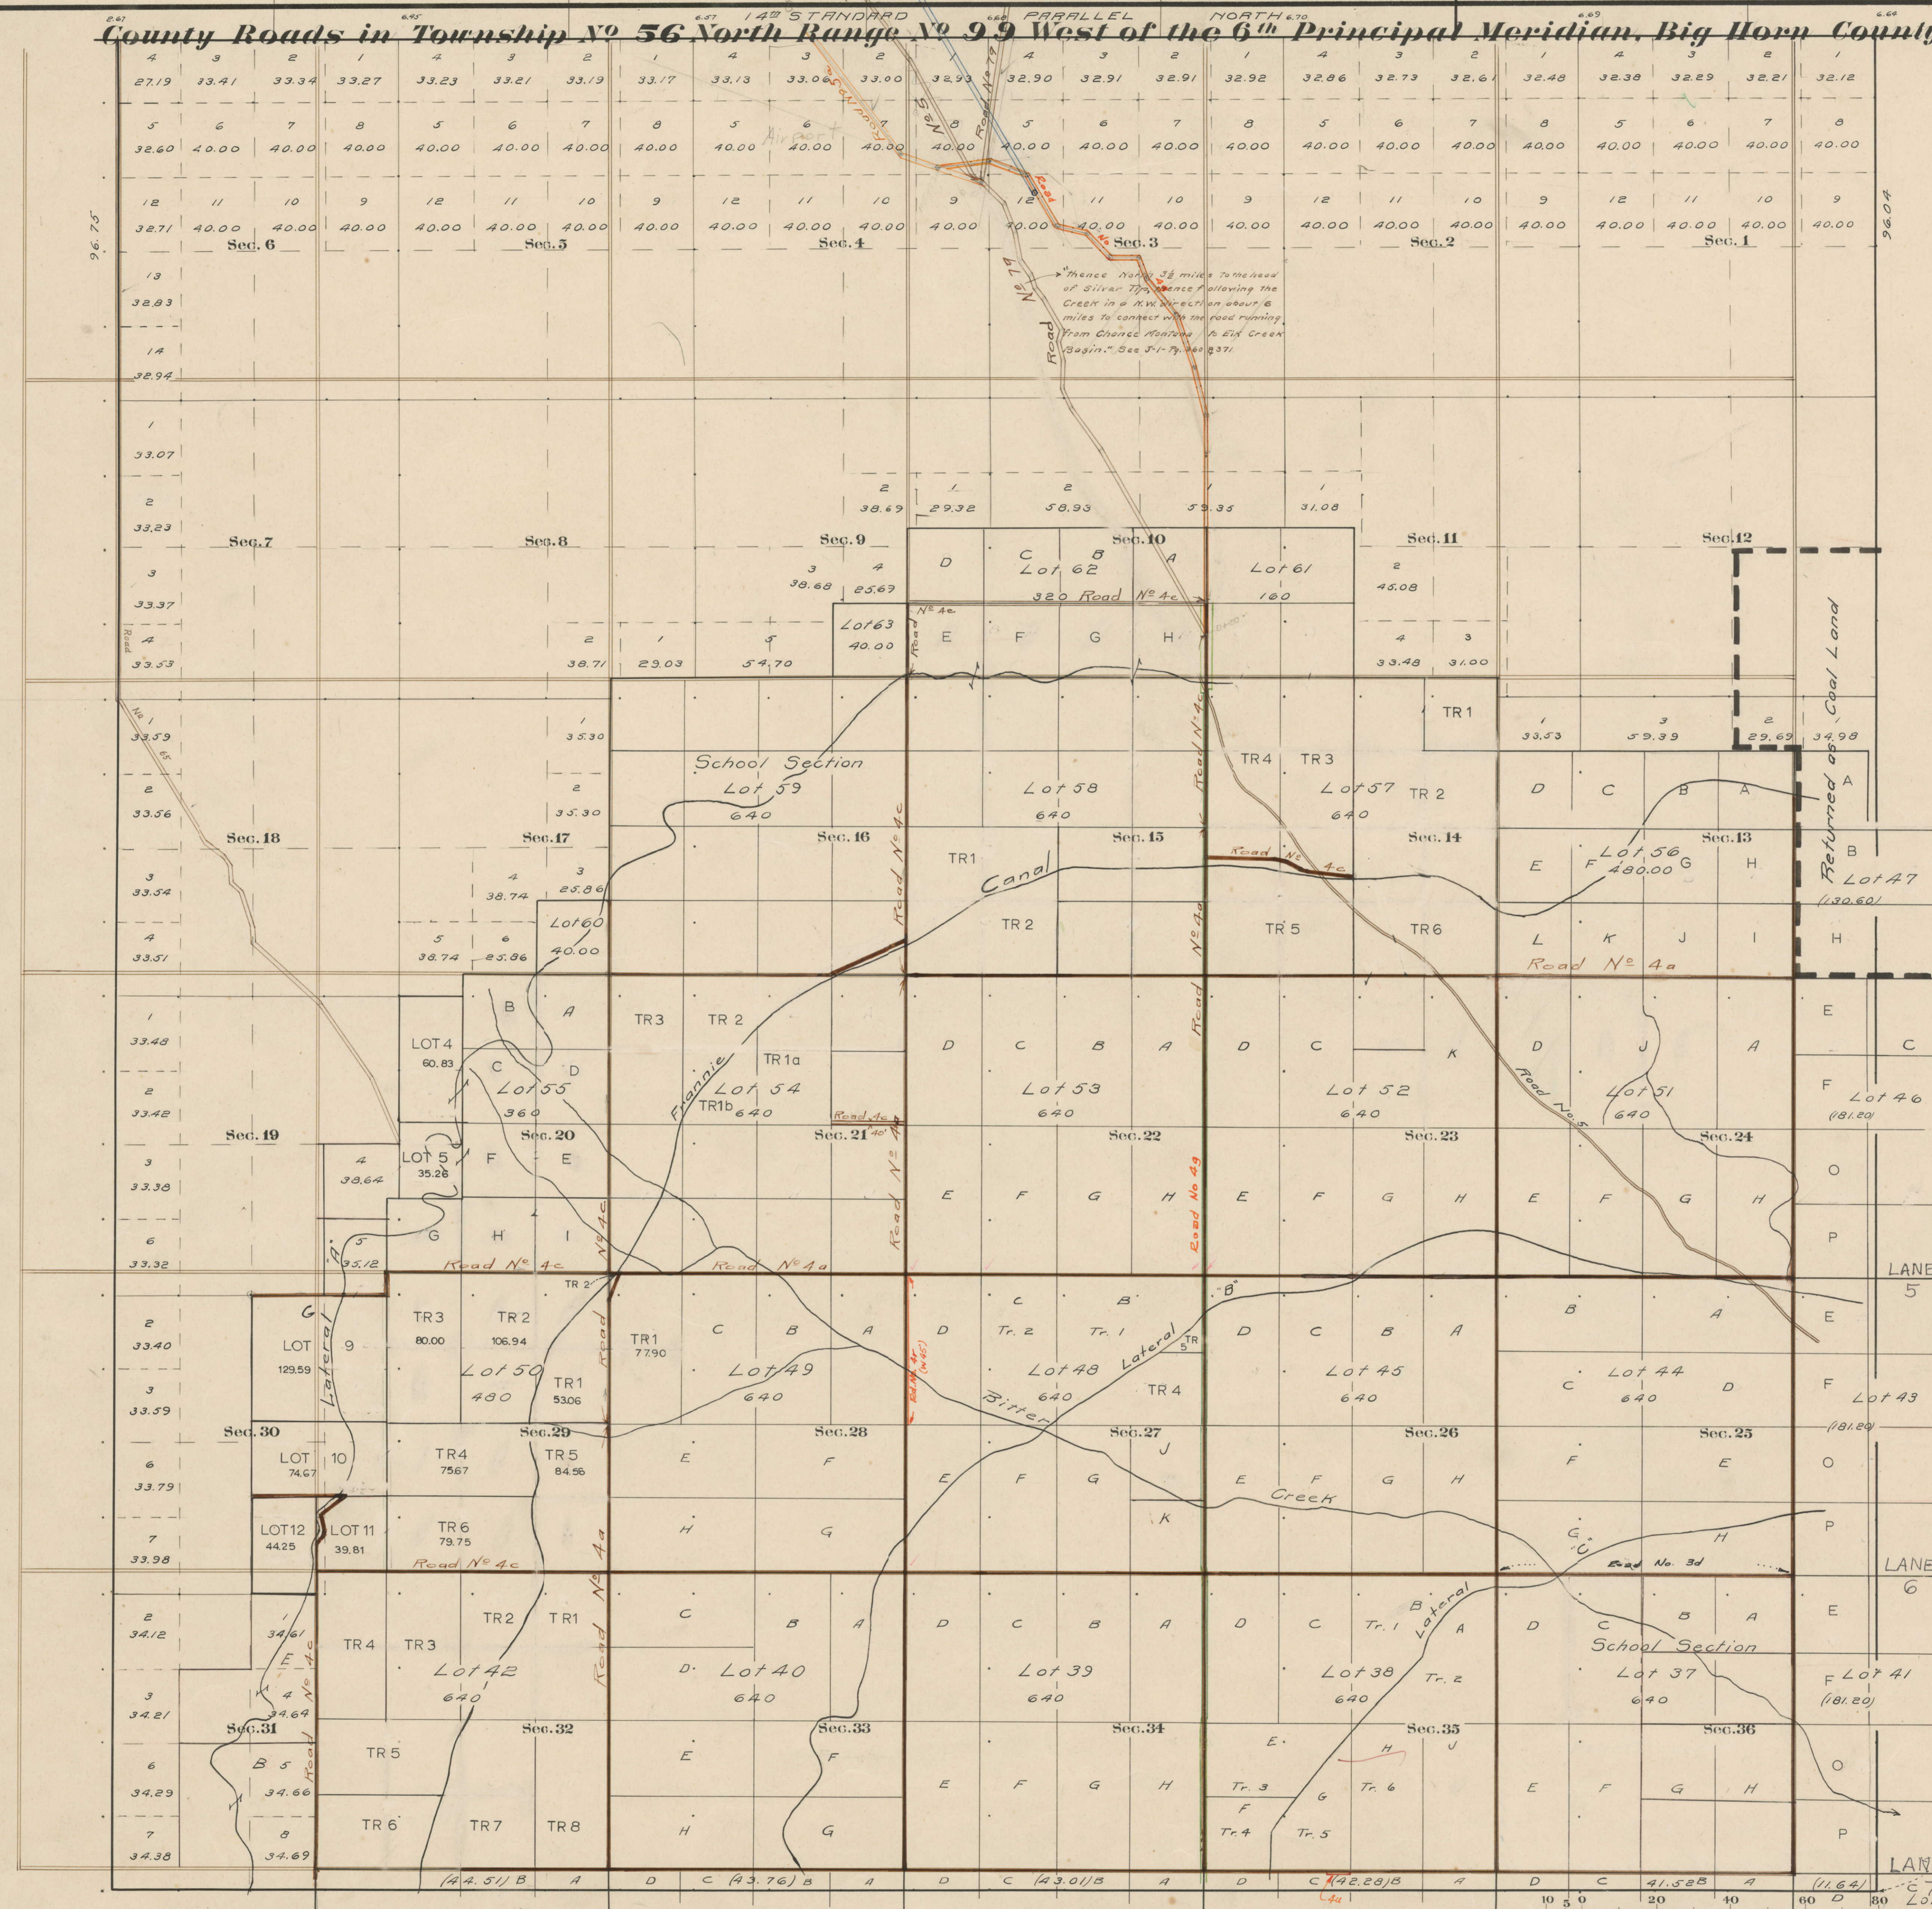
14TH STANDARD PARALLEL NORTH

County Roads in Township No 56 North Range No 99 West of the 6th Principal Meridian, Big Horn County

4 27.19 3 33.41 2 33.34 1 33.27 4 33.23 3 33.21 2 33.19 1 33.17 4 33.13 3 33.06 2 33.00 1 32.93 4 32.90 3 32.91 2 32.91 1 32.92 4 32.86 3 32.73 2 32.61 1 32.48 4 32.38 3 32.29 2 32.21 1 32.12

5 32.60 6 40.00 7 40.00 8 40.00 5 40.00 6 40.00 7 40.00 8 40.00 5 40.00 6 40.00 7 40.00 8 40.00 5 40.00 6 40.00 7 40.00 8 40.00 5 40.00 6 40.00 7 40.00 8 40.00 5 40.00 6 40.00 7 40.00 8 40.00

12 32.71 11 40.00 10 40.00 9 40.00 12 40.00 11 40.00 10 40.00 9 40.00 12 40.00 11 40.00 10 40.00 9 40.00 12 40.00 11 40.00 10 40.00 9 40.00 12 40.00 11 40.00 10 40.00 9 40.00 12 40.00 11 40.00 10 40.00 9 40.00

96.75 96.04

Sec. 6 Sec. 5 Sec. 4 Sec. 3 Sec. 2 Sec. 1

Road No 5 Road No 79 Road No 4a

"Thence North 3½ miles to the head of Silver Tip, thence following the Creek in a N.W. direction about 6 miles to connect with the road running from Chance Montana to Elk Creek Basin." Sec 5-1-79 (illegible)

13 32.83 14 38.94

1 33.07 2 33.23 3 33.37 4 33.53

Sec. 7 Sec. 8 Sec. 9 Sec. 10 Sec. 11 Sec. 12

2 38.69 1 29.32 2 58.93 1 59.35 1 31.08

D C B A Lot 62 320 Road No 4c
Lot 61 160
3 38.68 4 25.67
Lot 63 40.00
2 45.08
E F G H Road No 4c
2 38.71 1 29.03 5 54.70
4 33.48 3 31.00

Returned as Coal Land

Road No 1 65
1 33.59 2 33.56 3 33.54 4 33.51
1 35.30 2 35.30
TR 1
1 33.53 3 59.39 2 29.69 34.98

School Section Lot 59 640
Lot 58 640
TR4 TR3 Lot 57 640 TR 2
D C B A
A

Sec. 18 Sec. 17 Sec. 16 Sec. 15 Sec. 14 Sec. 13

4 38.74 3 25.86
5 38.74 6 25.86
Lot 60 40.00
TR1 Canal TR 2
Road No 4c
Road No 4a
Road No 4c
TR 5 TR6
E F Lot 56 480.00 G H
L K J I
B Lot 47 (130.60) H
Road No 4a

1 33.48 2 33.42 3 33.38 6 33.32

LOT 4 60.83 B A C D Lot 55 360
TR3 TR 2 TR1a Lot 54 640 TR1b
Fannie
D C B A Lot 53 640
Road
D C K Lot 52 640
D J A Lot 51 640 Road No 5
E C F Lot 46 (181.20)

LOT 5 35.28 F E
4 38.64
Sec. 19 Sec. 20 Sec. 21 Sec. 22 Sec. 23 Sec. 24
Road 4c 40'
Road No 4a
E F G H E F G H E F G H
Road No 4g
G H I
5 35.12
Road No 4c
Road No 4a
O P
LANE 5

Lateral A
2 33.40 3 33.59 6 33.79 7 33.98
LOT 129.59 9
TR3 80.00 TR2 106.94 Lot 50 480
TR 2
TR1 53.06
Road
TR1 77.90
C B A Lot 49 640
D C B Tr. 2 Tr. 1 Lot 48 640 TR4
Lateral "B" 5 TR
D C B A Lot 45 640
B A C Lot 44 640 D
E F Lot 43 (181.20)

Sec. 30 Sec. 29 Sec. 28 Sec. 27 Sec. 26 Sec. 25
LOT 74.67 10
TR4 75.67 TR5 84.56
E F
Bitter Creek
E F G J E F G H F E O
H G K
LOT12 44.25 LOT 11 39.81 TR6 79.75
Road No 4c
"C" Road No 3d H P
LANE 6

2 34.12 1 34.61 3 34.21 4 34.64 6 34.29 5 34.66 7 34.38 8 34.69
E Road No 4c
TR4 TR3 TR2 TR1 Lot 42 640
Road No 4a
C B A D. Lot 40 640
D C B A Lot 39 640
D C Tr. 1 B A Lateral Lot 38 640 Tr. 2
D C B A School Section Lot 37 640
E F Lot 41 (181.20)

Sec. 31 Sec. 32 Sec. 33 Sec. 34 Sec. 35 Sec. 36
TR5 TR6 TR7 TR8
E F H G
E F G H
E H J
Tr. 3 F Tr. 4 G Tr. 6 Tr. 5
E F G H
O P

(44.51) B A D C (43.76) B A D C (43.01) B A D C (42.28) B A D C 41.58 B A (11.64) D
LAN
10 5 0 20 40 60 80